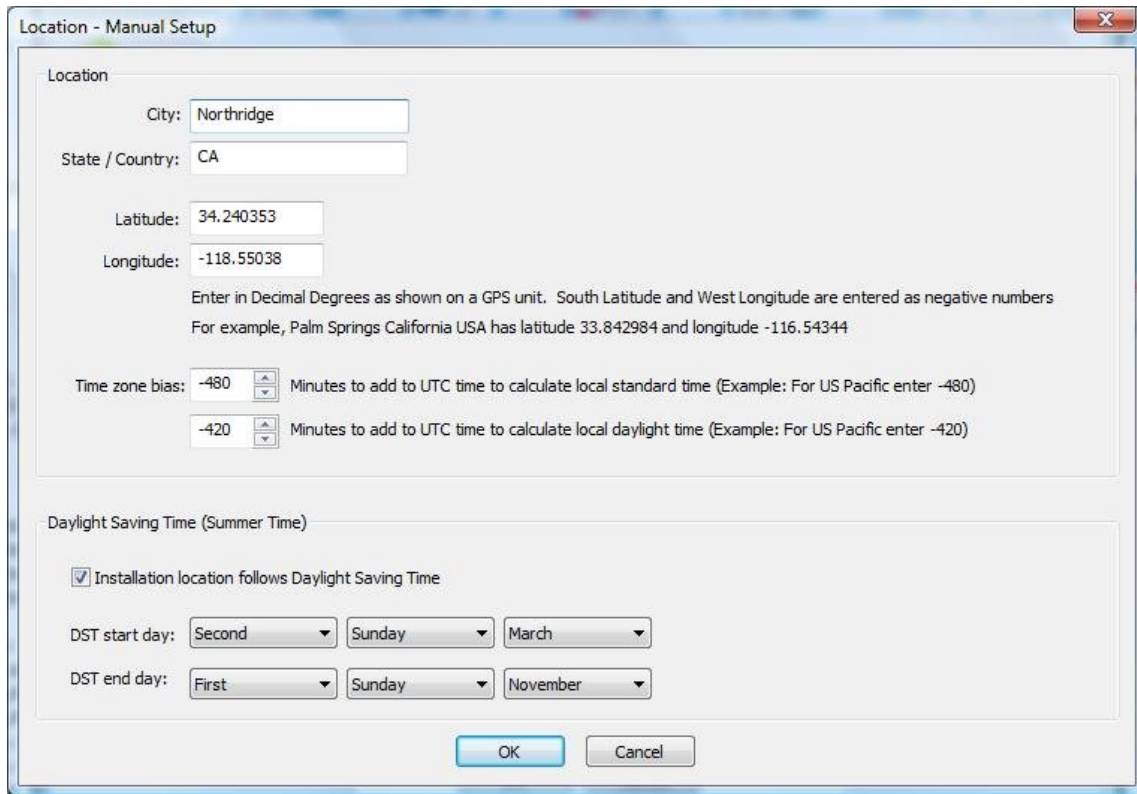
Location - Manual Setup

Location

City: Northridge

State / Country: CA

Latitude: 34.240353

Longitude: -118.55038

Enter in Decimal Degrees as shown on a GPS unit. South Latitude and West Longitude are entered as negative numbers

For example, Palm Springs California USA has latitude 33.842984 and longitude -116.54344

Time zone bias: -480 Minutes to add to UTC time to calculate local standard time (Example: For US Pacific enter -480)

-420 Minutes to add to UTC time to calculate local daylight time (Example: For US Pacific enter -420)

Daylight Saving Time (Summer Time)

Installation location follows Daylight Saving Time

DST start day: Second Sunday March

DST end day: First Sunday November

OK Cancel